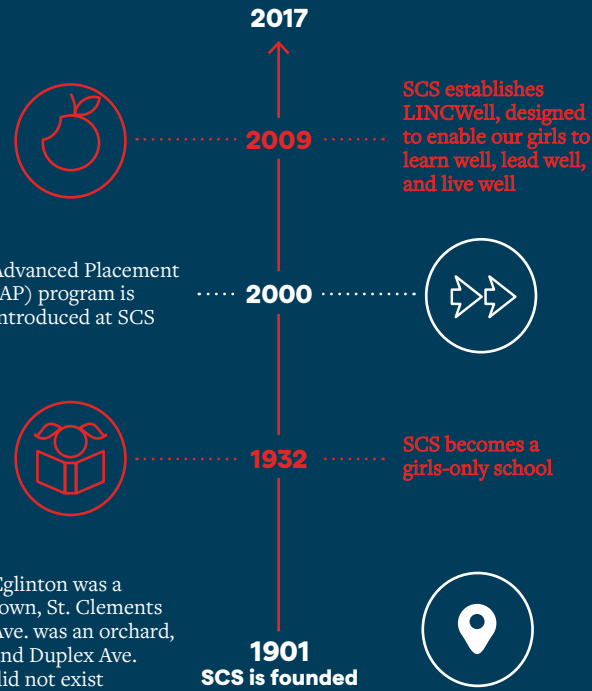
2017

2009

SCS establishes LINCWell, designed to enable our girls to learn well, lead well, and live well

Advanced Placement (AP) program is introduced at SCS

2000

1932

SCS becomes a girls-only school

Eglinton was a town, St. Clements Ave. was an orchard, and Duplex Ave. did not exist

1901
SCS is founded